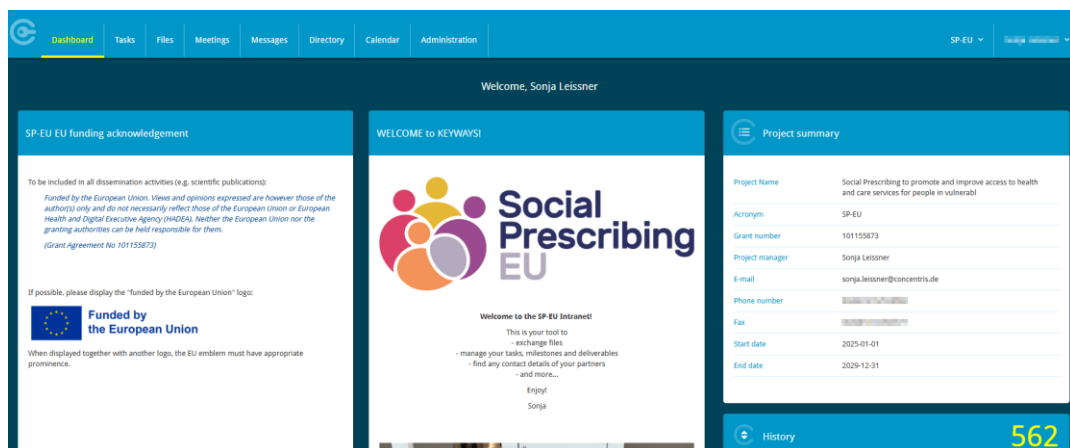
Dashboard Tasks Files Meetings Messages Directory Calendar Administration SP-EU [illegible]

Welcome, Sonja Leissner

SP-EU EU funding acknowledgement

To be included in all dissemination activities (e.g. scientific publications):

Funded by the European Union. Views and opinions expressed are however those of the author(s) only and do not necessarily reflect those of the European Union or European Health and Digital Executive Agency (HADEA). Neither the European Union nor the granting authorities can be held responsible for them.

(Grant Agreement No 101155873)

If possible, please display the "funded by the European Union" logo:

Funded by the European Union

When displayed together with another logo, the EU emblem must have appropriate prominence.

WELCOME to KEYWAYS!

Social Prescribing EU

Welcome to the SP-EU Intranet!

This is your tool to
- exchange files
- manage your tasks, milestones and deliverables
- find any contact details of your partners
- and more...

Enjoy!

Sonja

Project summary

| | |
|---|---|
| Project Name | Social Prescribing to promote and improve access to health and care services for people in vulnerabl |
| Acronym | SP-EU |
| Grant number | 101155873 |
| Project manager | Sonja Leissner |
| E-mail | sonja.leissner@concentris.de |
| Phone number | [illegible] |
| Fax | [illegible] |
| Start date | 2025-01-01 |
| End date | 2029-12-31 |

History 562